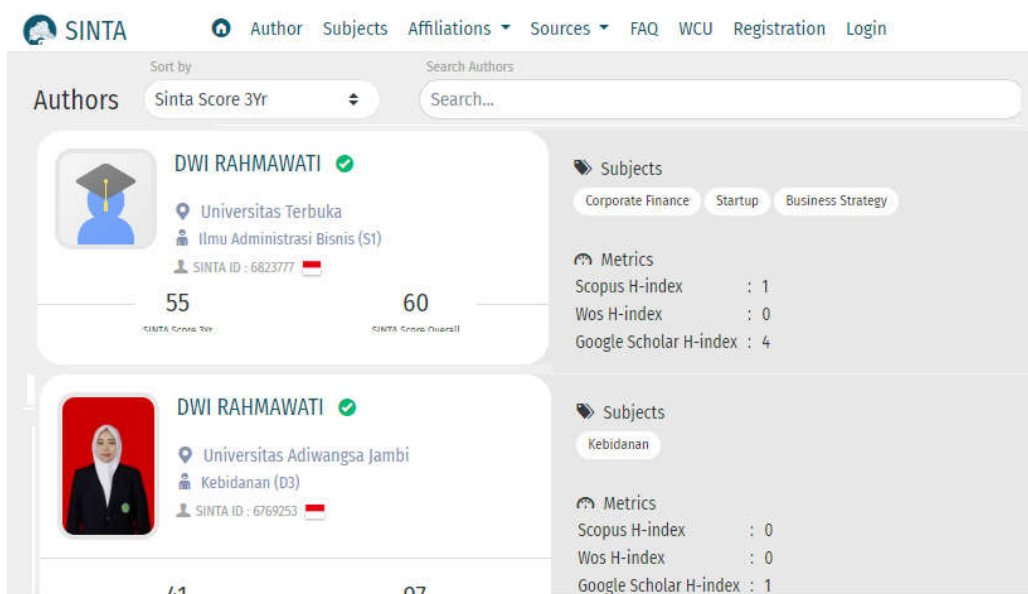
SINTA Author Subjects Affiliations Sources FAQ WCU Registration Login

Authors

Sort by
Sinta Score 3Yr

Search Authors
Search...

DWI RAHMAWATI
Universitas Terbuka
Ilmu Administrasi Bisnis (S1)
SINTA ID : 6823777

55
SINTA Score 3Yr
60
SINTA Score Overall

Subjects
Corporate Finance Startup Business Strategy

Metrics
Scopus H-index : 1
Wos H-index : 0
Google Scholar H-index : 4

DWI RAHMAWATI
Universitas Adiwangsa Jambi
Kebidanan (D3)
SINTA ID : 6769253

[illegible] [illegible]

Subjects
Kebidanan

Metrics
Scopus H-index : 0
Wos H-index : 0
Google Scholar H-index : 1